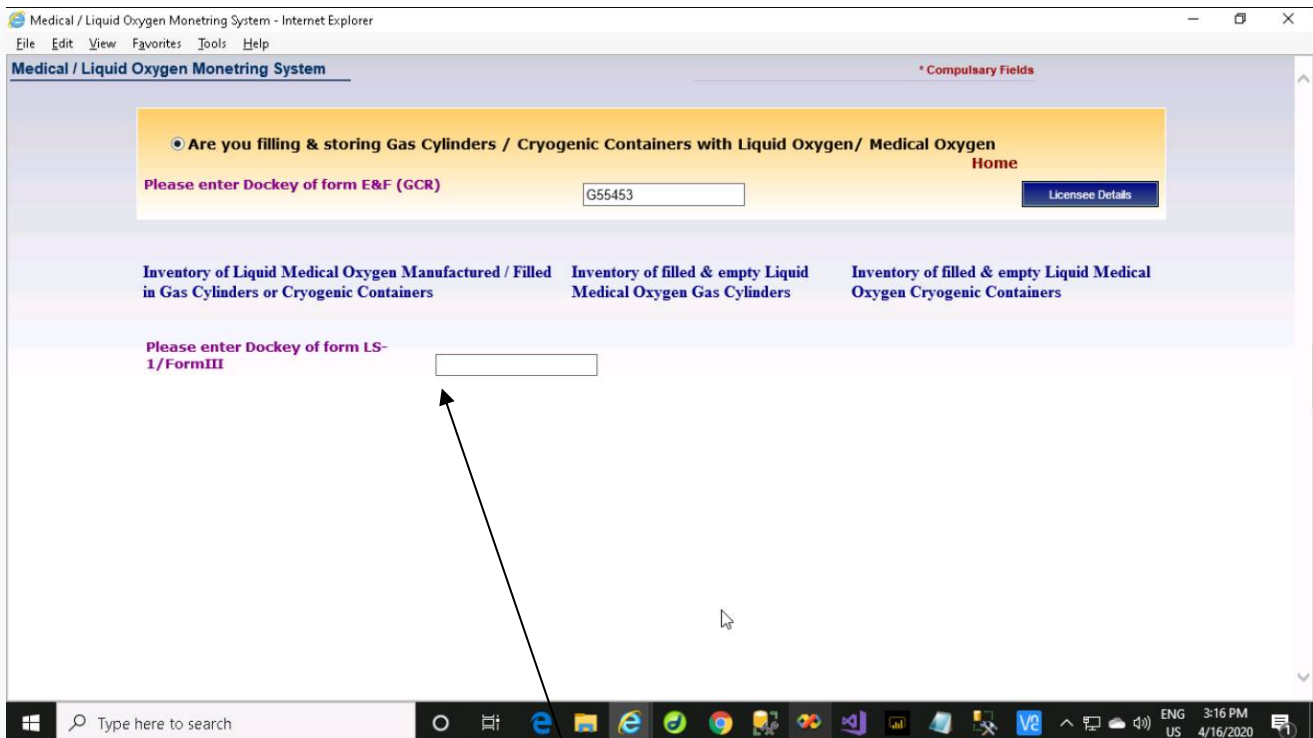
Medical / Liquid Oxygen Monetring System - Internet Explorer

File Edit View Favorites Tools Help

Medical / Liquid Oxygen Monetring System

* Compulsary Fields

Are you filling & storing Gas Cylinders / Cryogenic Containers with Liquid Oxygen/ Medical Oxygen

Home

Please enter Dockey of form E&F (GCR)

G55453

Licensee Details

Inventory of Liquid Medical Oxygen Manufactured / Filled in Gas Cylinders or Cryogenic Containers

Inventory of filled & empty Liquid Medical Oxygen Gas Cylinders

Inventory of filled & empty Liquid Medical Oxygen Cryogenic Containers

Please enter Dockey of form LS-1/FormIII

Type here to search

ENG US 3:16 PM 4/16/2020